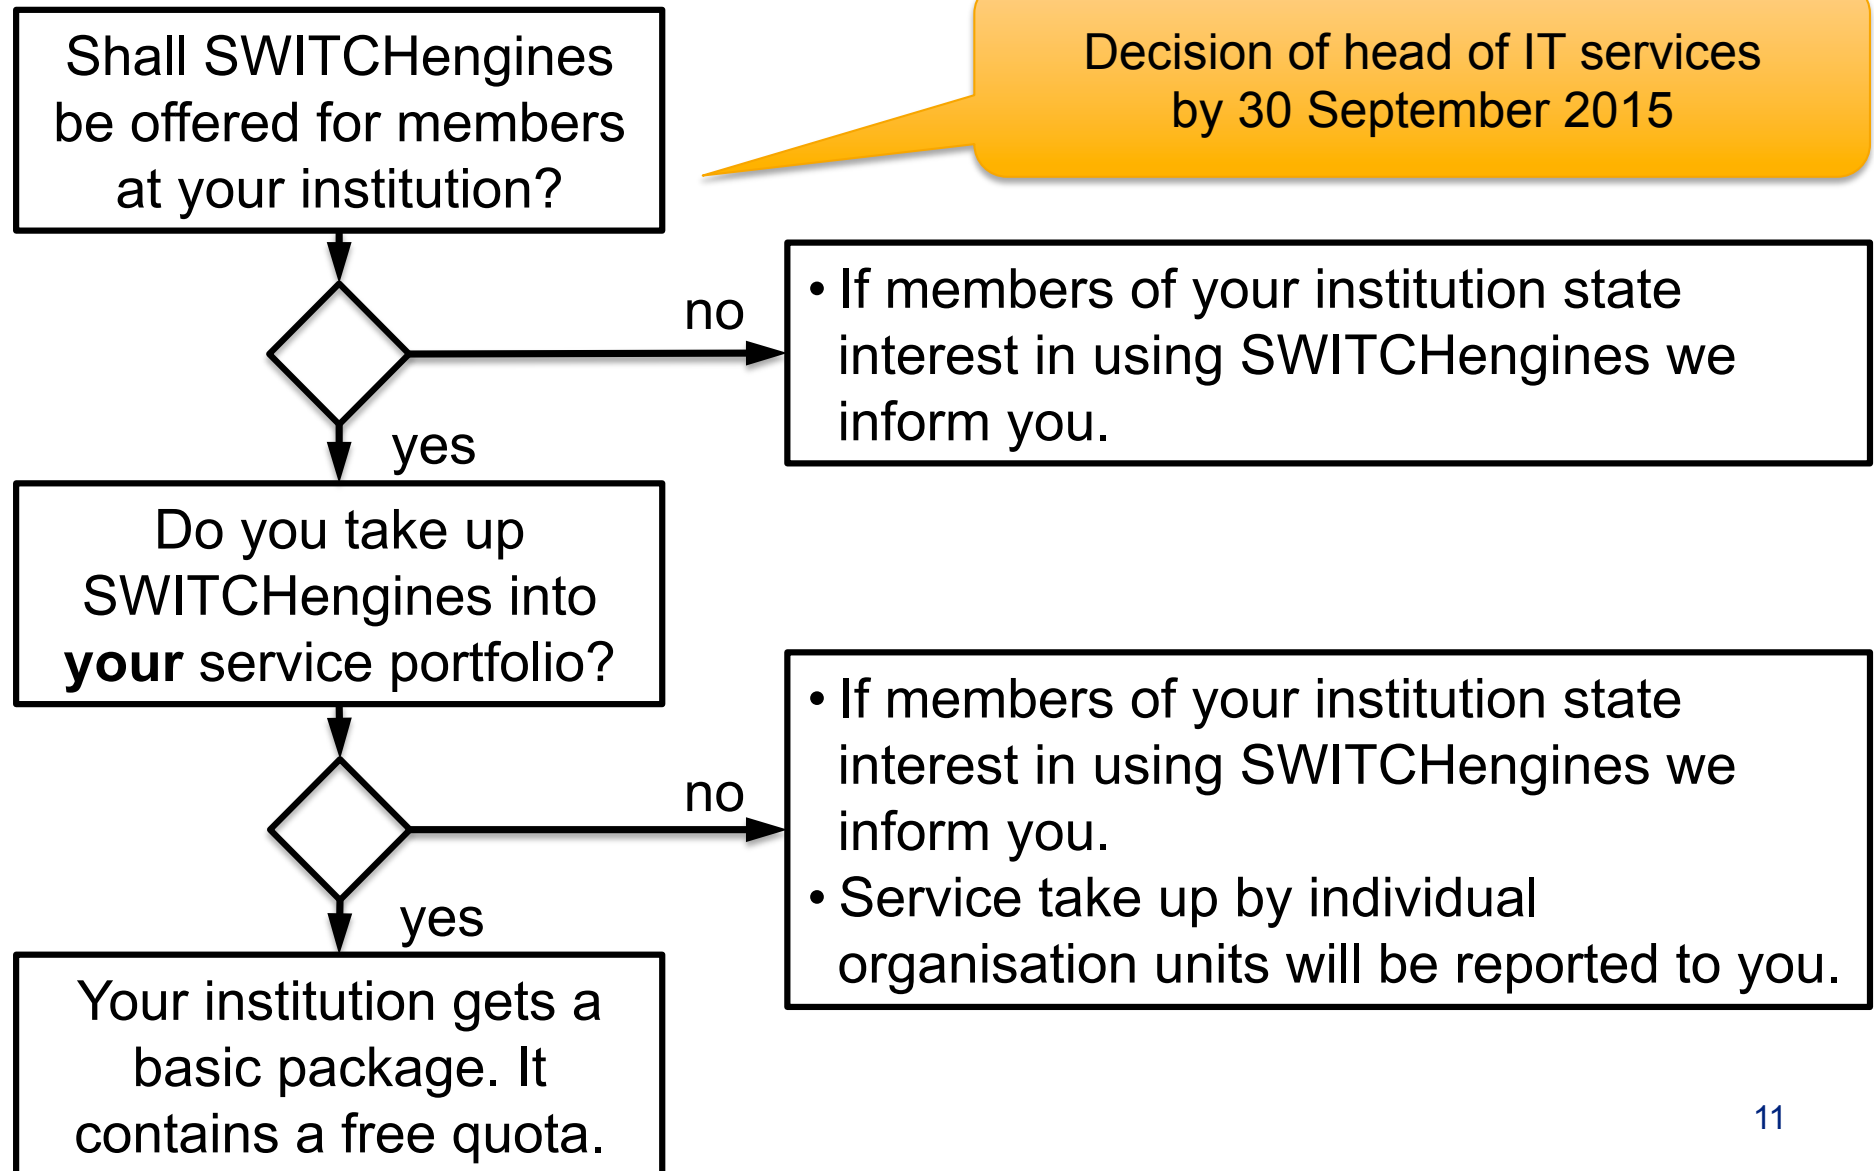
Shall SWITCHengines be offered for members at your institution?

Decision of head of IT services by 30 September 2015

no

• If members of your institution state interest in using SWITCHengines we inform you.

yes

Do you take up SWITCHengines into **your** service portfolio?

no

• If members of your institution state interest in using SWITCHengines we inform you.
• Service take up by individual organisation units will be reported to you.

yes

Your institution gets a basic package. It contains a free quota.

11